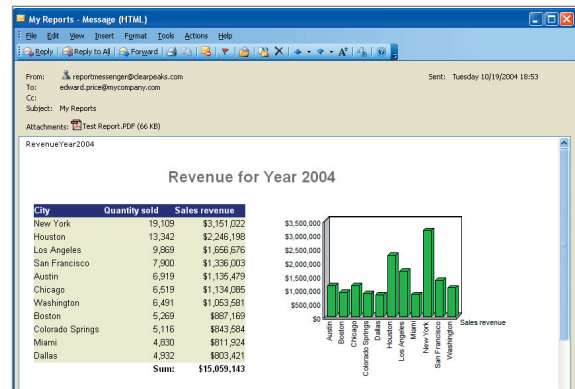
My Reports - Message (HTML)

File Edit View Insert Format Tools Actions Help

Reply Reply to All Forward

From: reportmessenger@clearpeaks.com
To: edward.price@mycompany.com
Cc:
Subject: My Reports

Sent: Tuesday 10/19/2004 18:53

Attachments: Test Report.PDF (66 KB)

RevenueYear2004

Revenue for Year 2004

| City | Quantity sold | Sales revenue |
|---|---|---|
| New York | 19,109 | \$3,151,022 |
| Houston | 13,342 | \$2,246,198 |
| Los Angeles | 9,869 | \$1,656,676 |
| San Francisco | 7,900 | \$1,336,003 |
| Austin | 6,919 | \$1,135,479 |
| Chicago | 6,519 | \$1,134,085 |
| Washington | 6,491 | \$1,053,581 |
| Boston | 5,269 | \$887,169 |
| Colorado Springs | 5,116 | \$843,584 |
| Miami | 4,830 | \$811,924 |
| Dallas | 4,932 | \$803,421 |
| | Sum: | \$15,059,143 |

\$3,500,000
\$3,000,000
\$2,500,000
\$2,000,000
\$1,500,000
\$1,000,000
\$500,000
\$0

Austin
Boston
Chicago
Colorado Springs
Dallas
Houston
Los Angeles
Miami
New York
San Francisco
Washington

Sales revenue